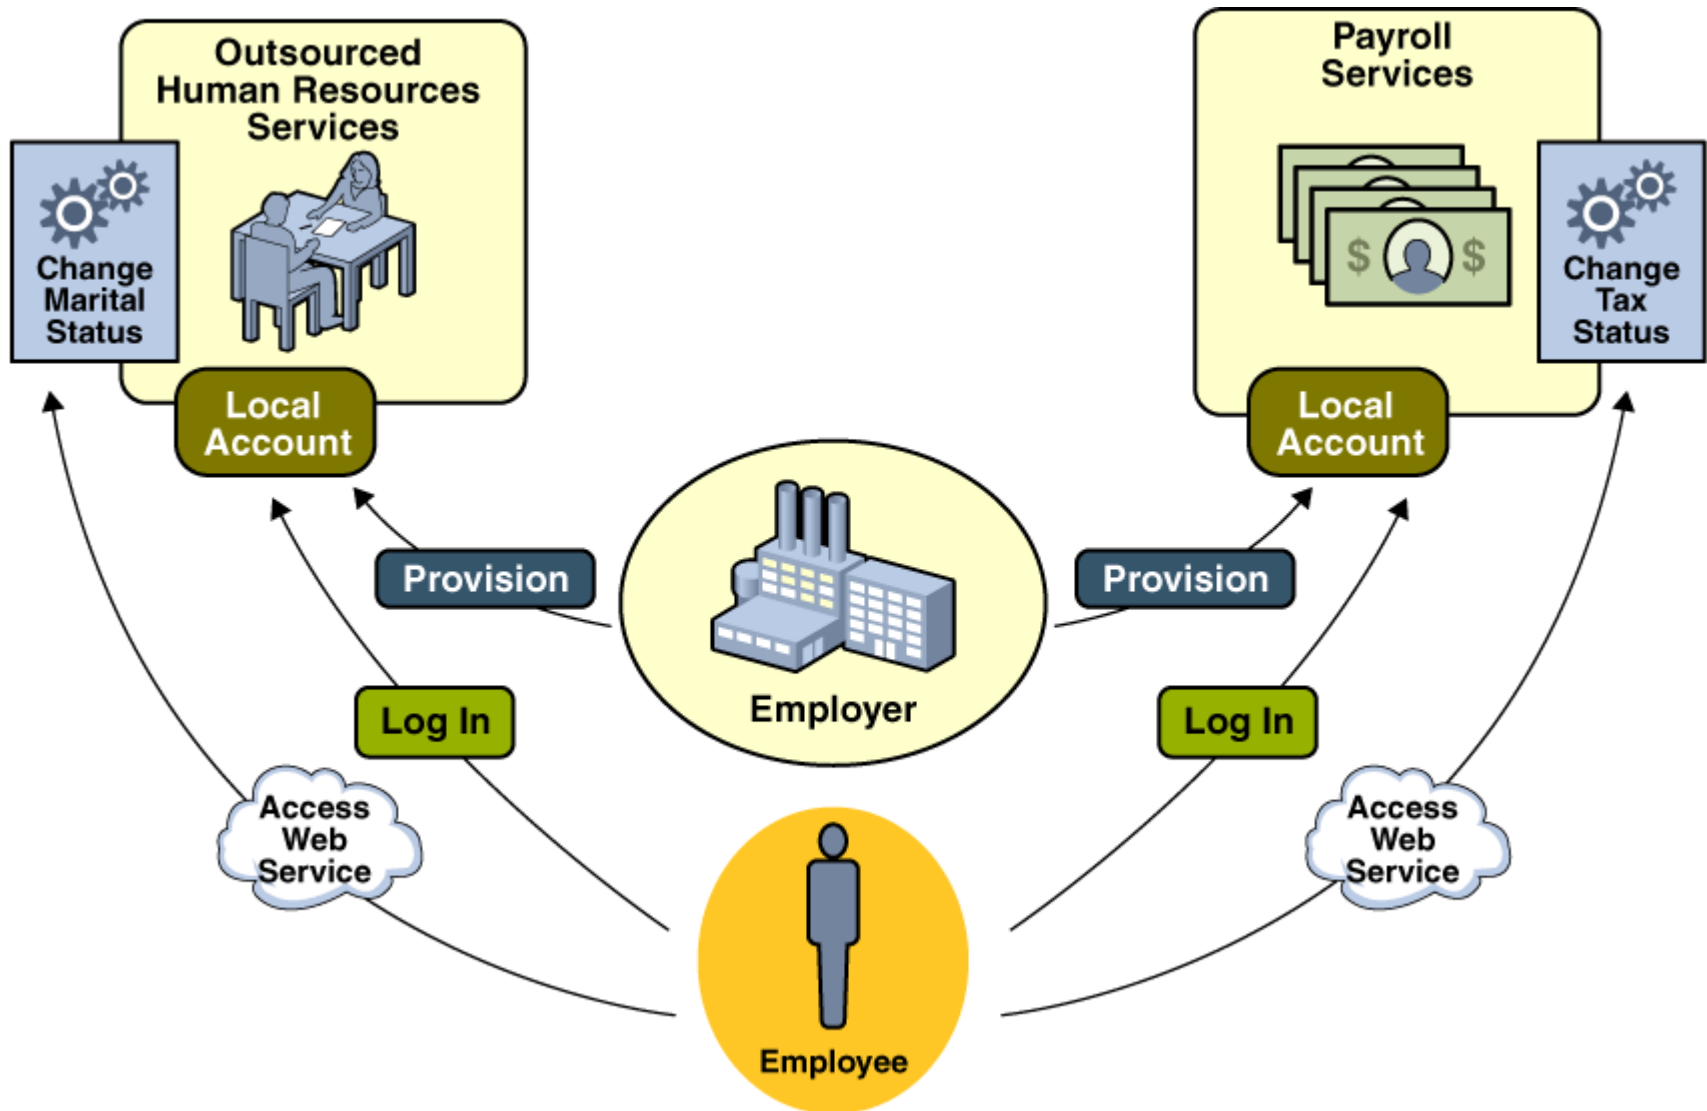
Outsourced Human Resources Services

Change Marital Status

Local Account

Payroll Services

$ $

Change Tax Status

Local Account

Provision

Employer

Provision

Log In

Log In

Access Web Service

Access Web Service

Employee